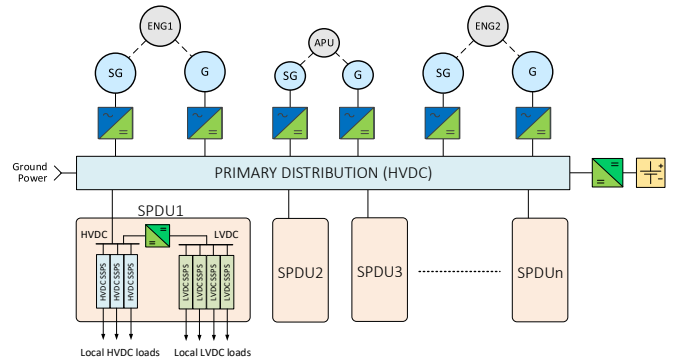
ENG1

APU

ENG2

SG

G

SG

G

SG

G

Ground Power

PRIMARY DISTRIBUTION (HVDC)

SPDU1

HVDC

LVDC

HVDC SSPS

HVDC SSPS

HVDC SSPS

LVDC SSPS

LVDC SSPS

LVDC SSPS

LVDC SSPS

SPDU2

SPDU3

SPDUn

Local HVDC loads

Local LVDC loads